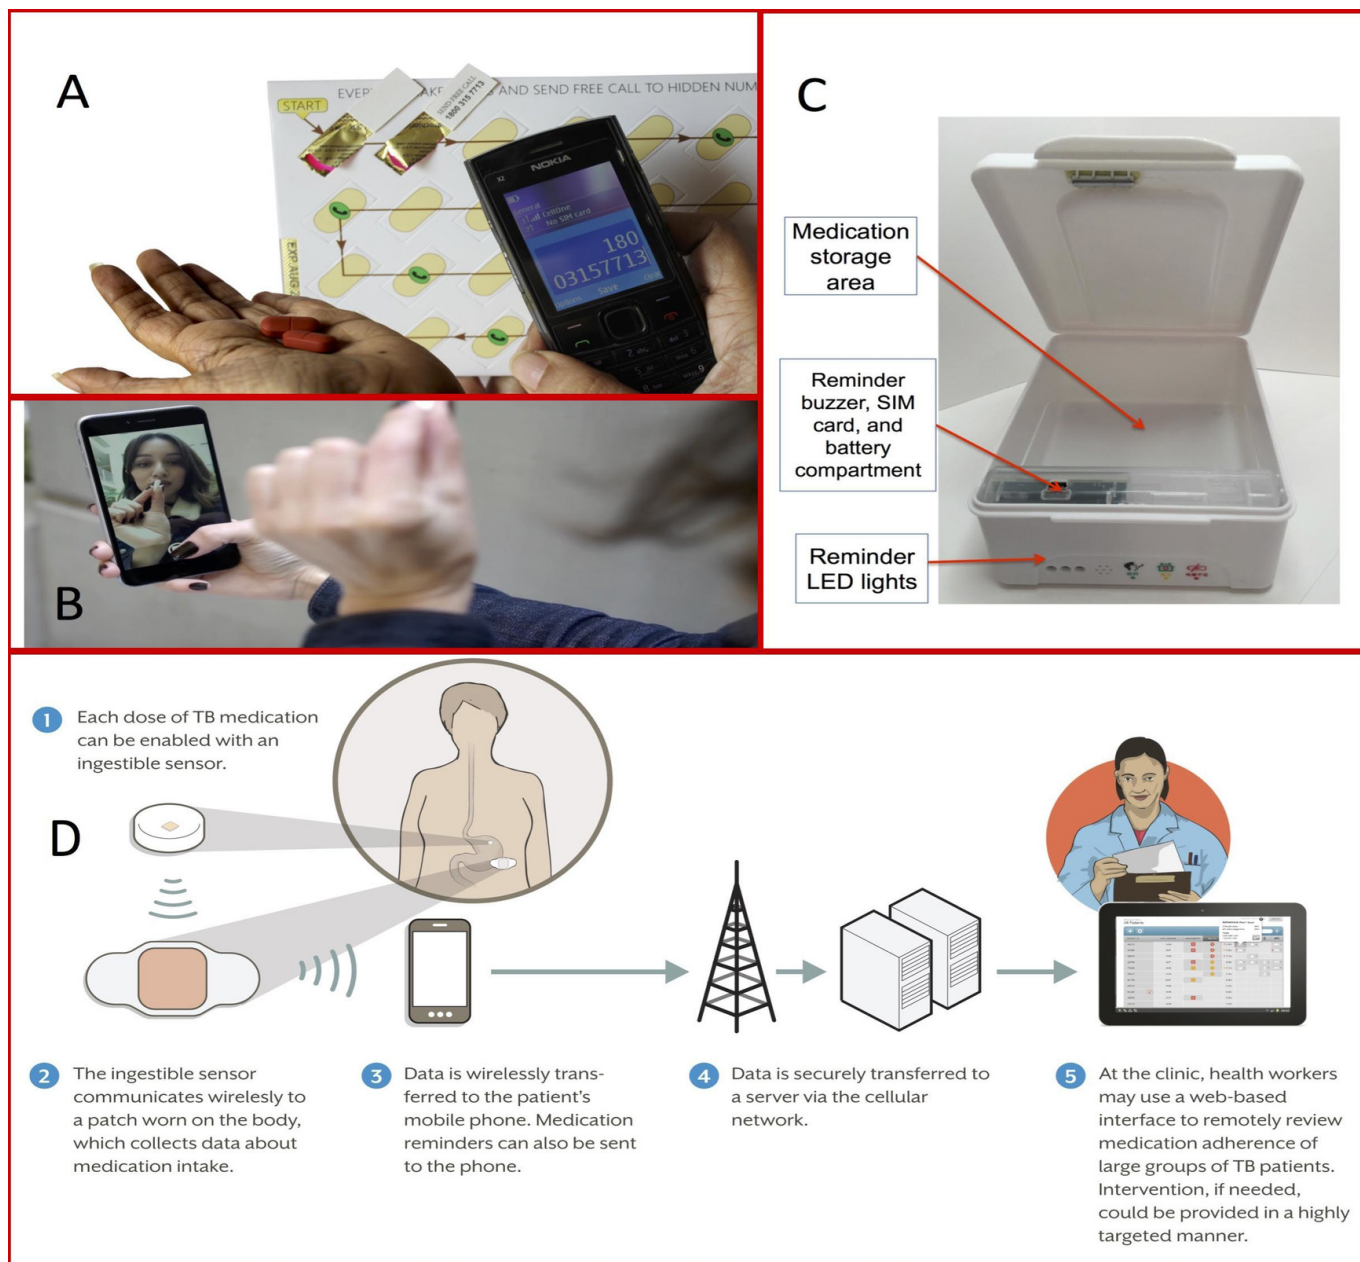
A

START

EVER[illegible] AND SEND FREE CALL TO HIDDEN NUM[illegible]

SEND FREE CALL 1800 315 7713

EXP AUG

NOKIA

No SIM card

180
03157713

Save

B

C

Medication storage area

Reminder buzzer, SIM card, and battery compartment

Reminder LED lights

D

1 Each dose of TB medication can be enabled with an ingestible sensor.

2 The ingestible sensor communicates wirelessly to a patch worn on the body, which collects data about medication intake.

3 Data is wirelessly transferred to the patient's mobile phone. Medication reminders can also be sent to the phone.

4 Data is securely transferred to a server via the cellular network.

5 At the clinic, health workers may use a web-based interface to remotely review medication adherence of large groups of TB patients. Intervention, if needed, could be provided in a highly targeted manner.